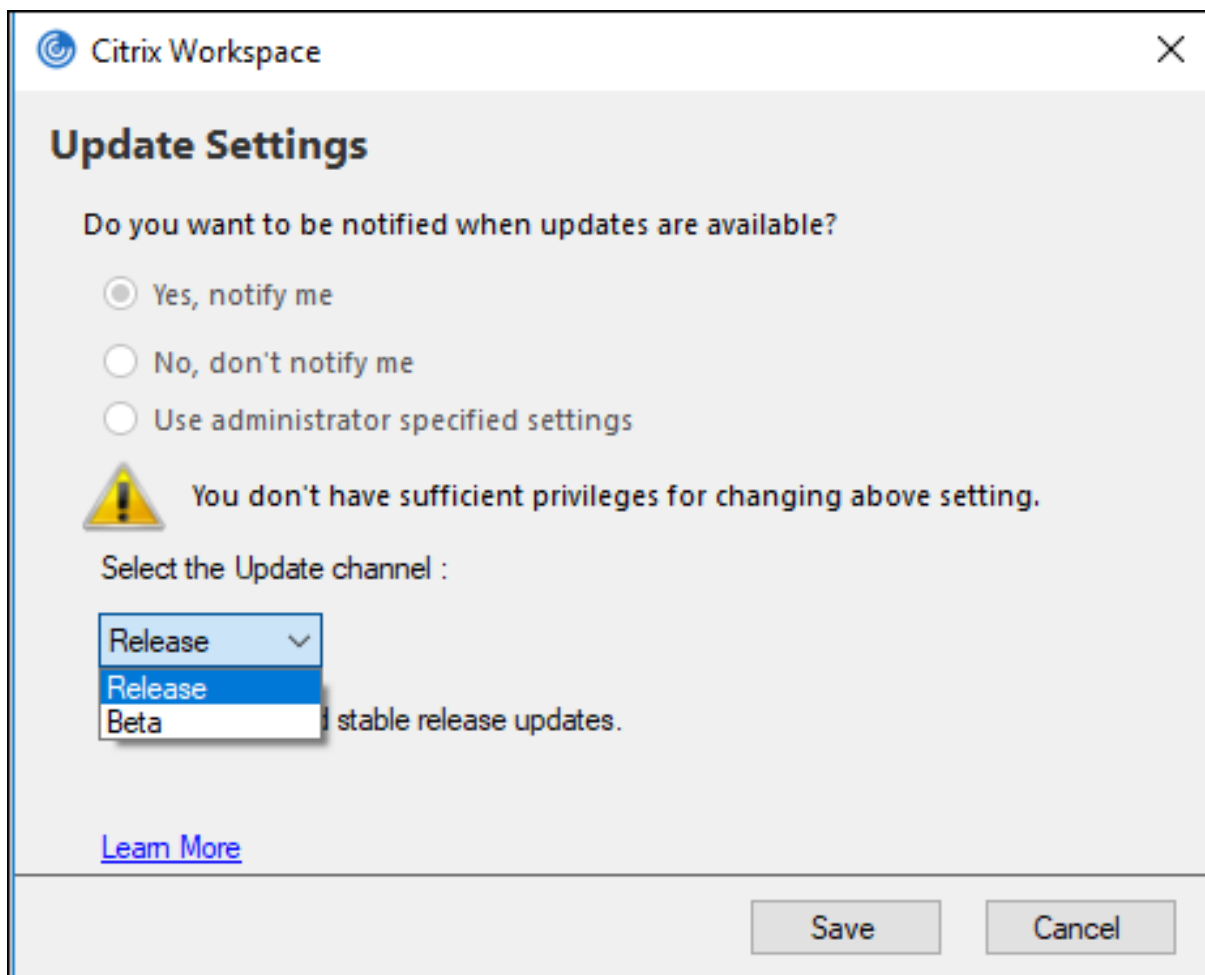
Citrix Workspace

Update Settings

Do you want to be notified when updates are available?

Yes, notify me

No, don't notify me

Use administrator specified settings

You don't have sufficient privileges for changing above setting.

Select the Update channel :

Release

Release
Beta

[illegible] stable release updates.

Learn More

Save

Cancel